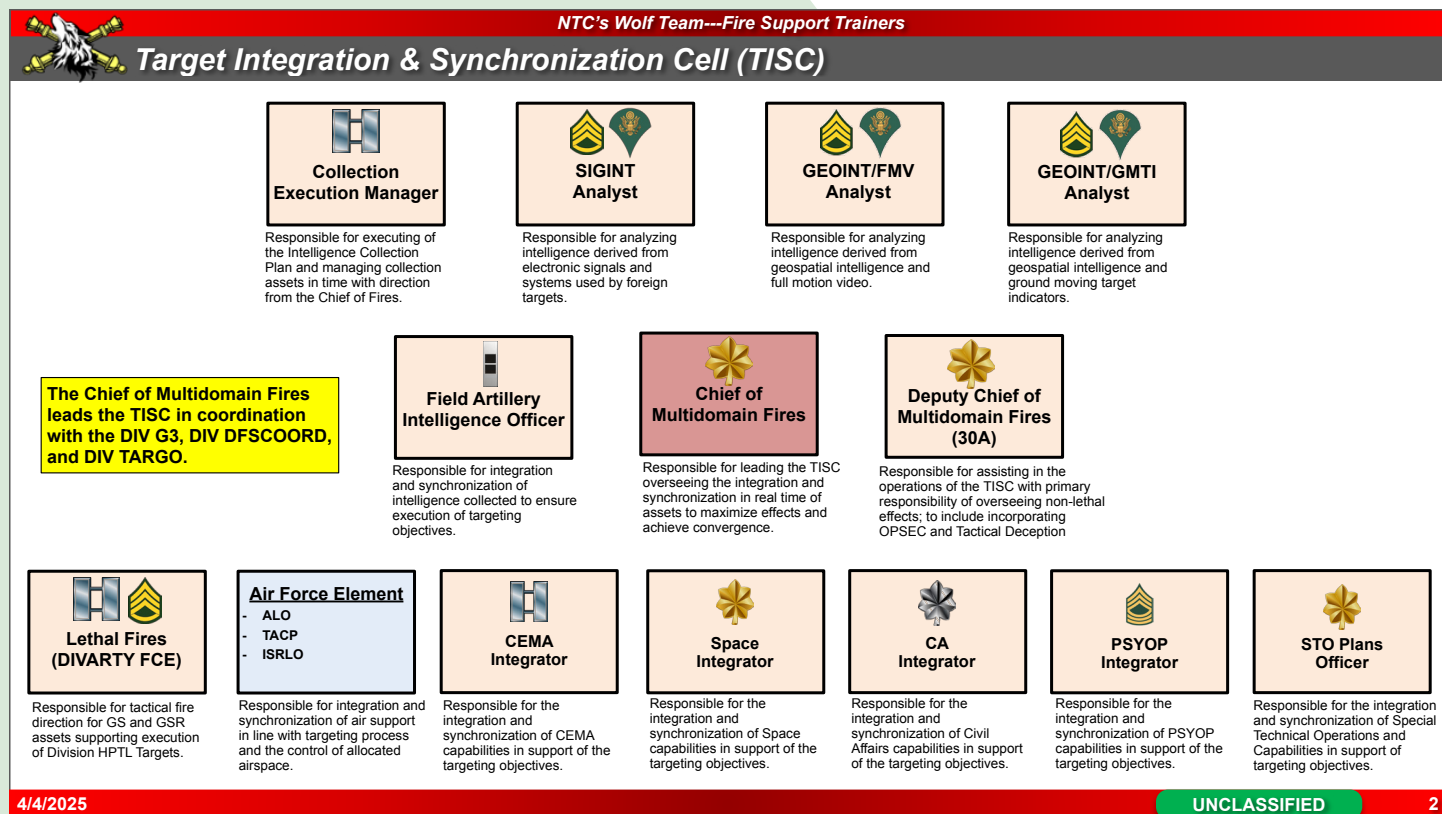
NTC's Wolf Team---Fire Support Trainers

Target Integration & Synchronization Cell (TISC)

Collection Execution Manager

Responsible for executing of the Intelligence Collection Plan and managing collection assets in time with direction from the Chief of Fires.

SIGINT Analyst

Responsible for analyzing intelligence derived from electronic signals and systems used by foreign targets.

GEOINT/FMV Analyst

Responsible for analyzing intelligence derived from geospatial intelligence and full motion video.

GEOINT/GMTI Analyst

Responsible for analyzing intelligence derived from geospatial intelligence and ground moving target indicators.

The Chief of Multidomain Fires leads the TISC in coordination with the DIV G3, DIV DFSCOORD, and DIV TARGO.

Field Artillery Intelligence Officer

Responsible for integration and synchronization of intelligence collected to ensure execution of targeting objectives.

Chief of Multidomain Fires

Responsible for leading the TISC overseeing the integration and synchronization in real time of assets to maximize effects and achieve convergence.

Deputy Chief of Multidomain Fires (30A)

Responsible for assisting in the operations of the TISC with primary responsibility of overseeing non-lethal effects; to include incorporating OPSEC and Tactical Deception

Lethal Fires (DIVARTY FCE)

Responsible for tactical fire direction for GS and GSR assets supporting execution of Division HPTL Targets.

Air Force Element
- ALO
- TACP
- ISRLO

Responsible for integration and synchronization of air support in line with targeting process and the control of allocated airspace.

CEMA Integrator

Responsible for the integration and synchronization of CEMA capabilities in support of the targeting objectives.

Space Integrator

Responsible for the integration and synchronization of Space capabilities in support of the targeting objectives.

CA Integrator

Responsible for the integration and synchronization of Civil Affairs capabilities in support of the targeting objectives.

PSYOP Integrator

Responsible for the integration and synchronization of PSYOP capabilities in support of the targeting objectives.

STO Plans Officer

Responsible for the integration and synchronization of Special Technical Operations and Capabilities in support of targeting objectives.

4/4/2025

UNCLASSIFIED

2